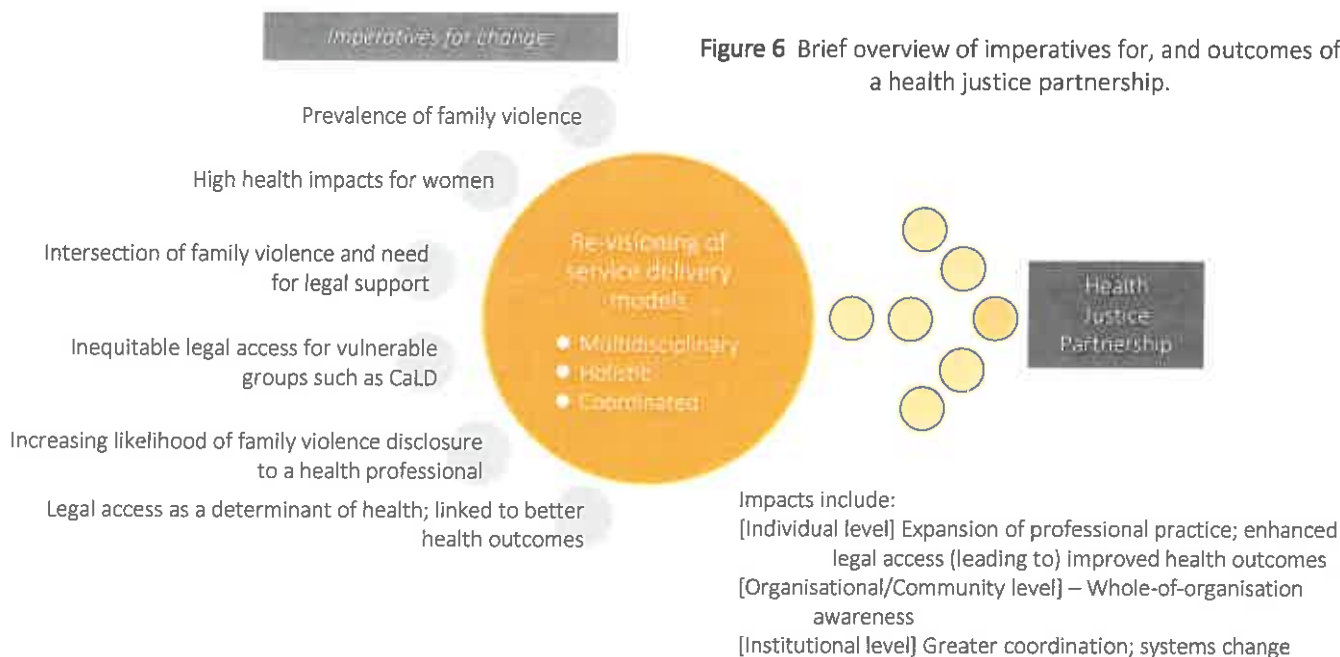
Imperatives for change

Figure 6 Brief overview of imperatives for, and outcomes of a health justice partnership.

Prevalence of family violence

High health impacts for women

Intersection of family violence and need for legal support

Inequitable legal access for vulnerable groups such as CaLD

Increasing likelihood of family violence disclosure to a health professional

Legal access as a determinant of health; linked to better health outcomes

Re-visioning of service delivery models

• Multidisciplinary
• Holistic
• Coordinated

Health Justice Partnership

Impacts include:
[Individual level] Expansion of professional practice; enhanced legal access (leading to) improved health outcomes
[Organisational/Community level] – Whole-of-organisation awareness
[Institutional level] Greater coordination; systems change